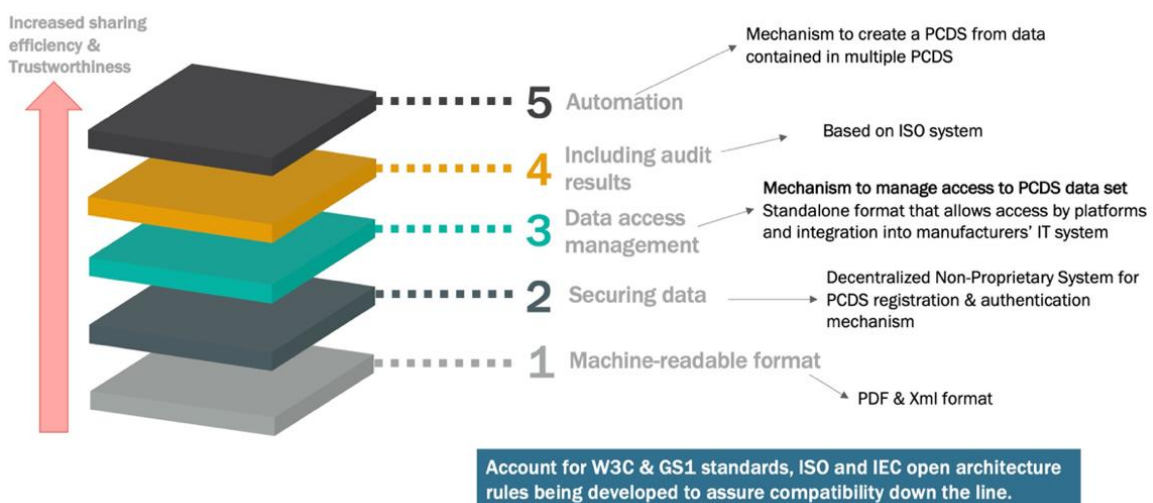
Increased sharing efficiency & Trustworthiness

5 Automation

Mechanism to create a PCDS from data contained in multiple PCDS

4 Including audit results

Based on ISO system

3 Data access management

Mechanism to manage access to PCDS data set
Standalone format that allows access by platforms and integration into manufacturers' IT system

2 Securing data

Decentralized Non-Proprietary System for PCDS registration & authentication mechanism

1 Machine-readable format

PDF & Xml format

Account for W3C & GS1 standards, ISO and IEC open architecture rules being developed to assure compatibility down the line.